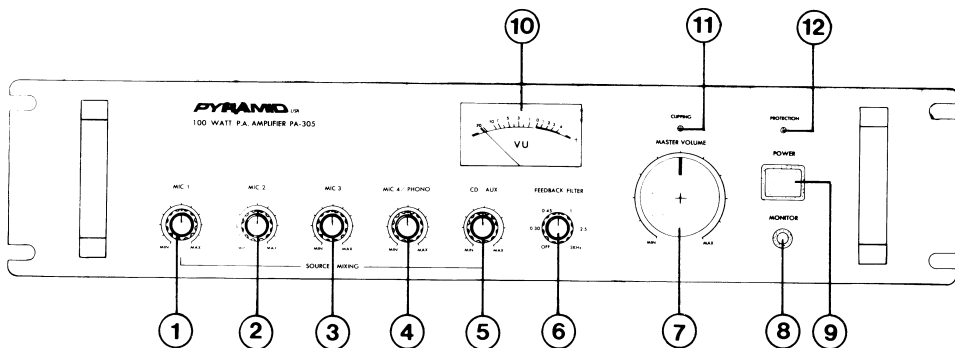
10

11

12

PYRAMID USA
100 WATT P.A. AMPLIFIER PA-305

VU

CLIPPING

PROTECTION

MASTER VOLUME

POWER

MIC 1

MIC 2

MIC 3

MIC 4 / PHONO

CD AUX

FEEDBACK FILTER

MIN MAX

MIN MAX

MIN MAX

MIN MAX

MIN MAX

0.45 1
0.30 2.5
OFF 3KHz

MIN MAX

MONITOR

SOURCE MIXING

1 2 3 4 5 6 7 8 9